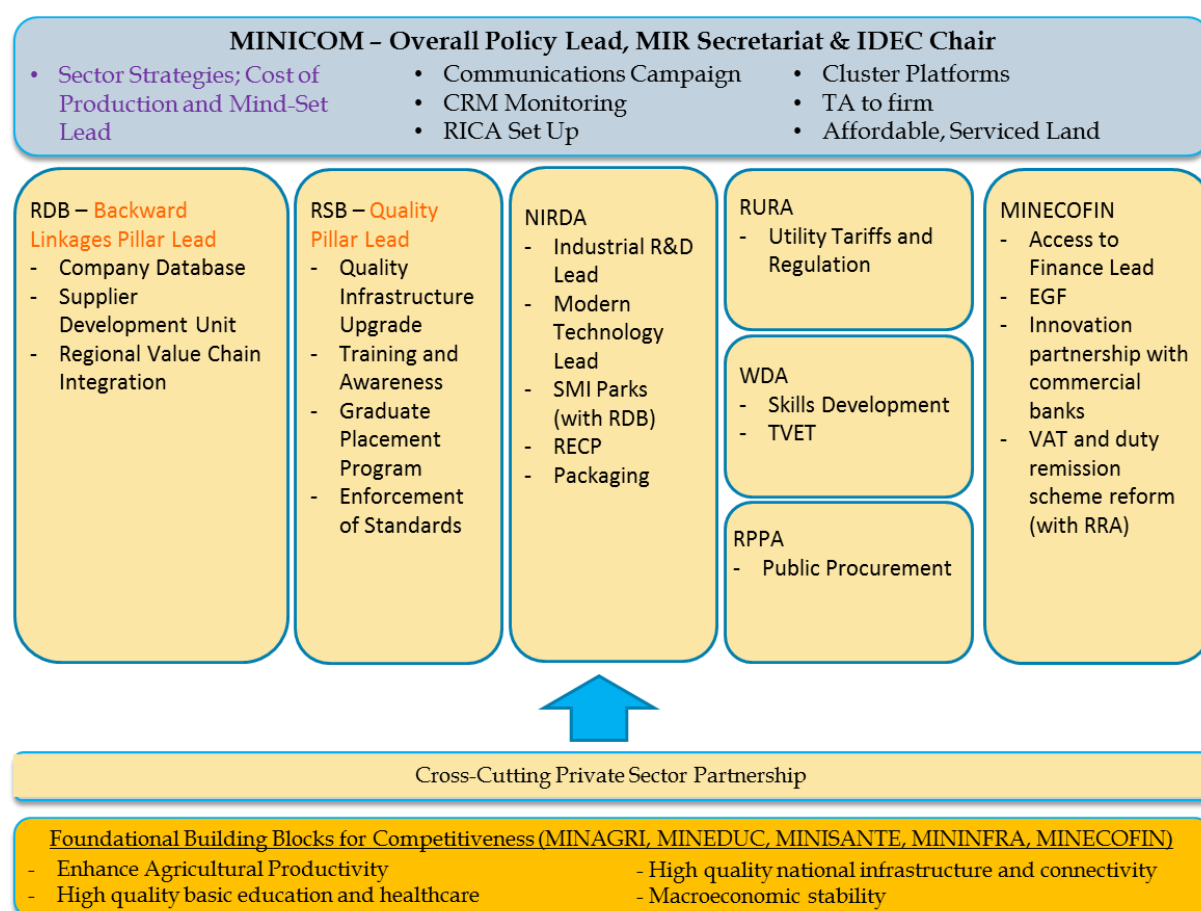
MINICOM – Overall Policy Lead, MIR Secretariat & IDEC Chair

• Sector Strategies; Cost of Production and Mind-Set Lead

• Communications Campaign
• CRM Monitoring
• RICA Set Up

• Cluster Platforms
• TA to firm
• Affordable, Serviced Land

RDB – Backward Linkages Pillar Lead
- Company Database
- Supplier Development Unit
- Regional Value Chain Integration

RSB – Quality Pillar Lead
- Quality Infrastructure Upgrade
- Training and Awareness
- Graduate Placement Program
- Enforcement of Standards

NIRDA
- Industrial R&D Lead
- Modern Technology Lead
- SMI Parks (with RDB)
- RECP
- Packaging

RURA
- Utility Tariffs and Regulation

WDA
- Skills Development
- TVET

RPPA
- Public Procurement

MINECOFIN
- Access to Finance Lead
- EGF
- Innovation partnership with commercial banks
- VAT and duty remission scheme reform (with RRA)

Cross-Cutting Private Sector Partnership

Foundational Building Blocks for Competitiveness (MINAGRI, MINEDUC, MINISANTE, MININFRA, MINECOFIN)
- Enhance Agricultural Productivity
- High quality basic education and healthcare
- High quality national infrastructure and connectivity
- Macroeconomic stability